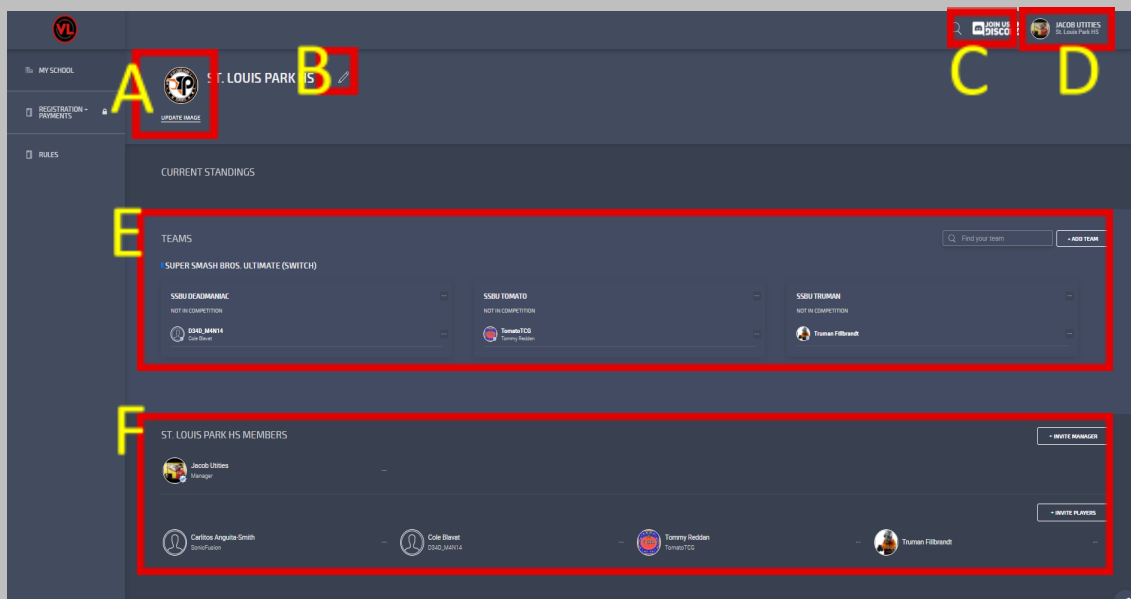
VL

MY SCHOOL

REGISTRATION + PAYMENTS

RULES

A

UPDATE IMAGE

ST. LOUIS PARK HS

B

C

JOIN US DISCO

D

JACOB UTITIES
St. Louis Park HS

CURRENT STANDINGS

E

TEAMS

Find your team

+ ADD TEAM

SUPER SMASH BROS. ULTIMATE (SWITCH)

SSBU DEADMANIAC
NOT IN COMPETITION
D34D_M4N14
Cole Blavat

SSBU TOMATO
NOT IN COMPETITION
TomatoTCG
Tommy Redden

SSBU TRUMAN
NOT IN COMPETITION
Truman Fillbrandt

F

ST. LOUIS PARK HS MEMBERS

+ INVITE MANAGER

Jacob Utities
Manager

+ INVITE PLAYERS

Carlitos Anguita-Smith
SonicFusion

Cole Blavat
D34D_M4N14

Tommy Redden
TomatoTCG

Truman Fillbrandt